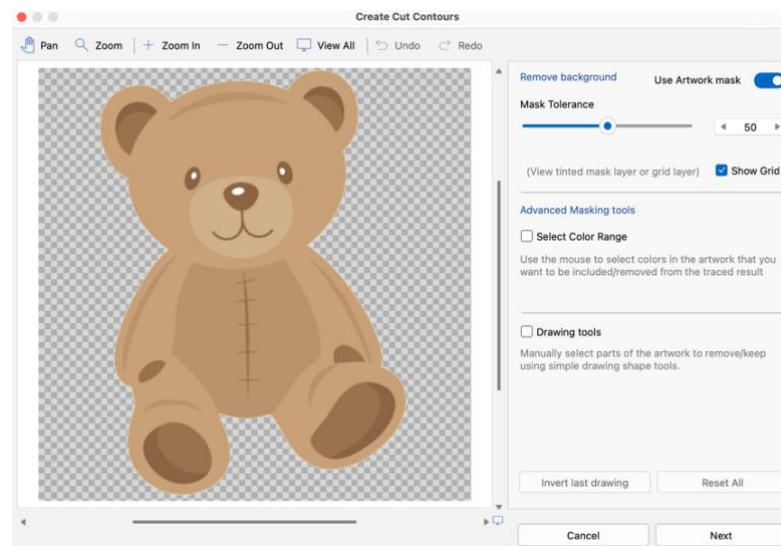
Create Cut Contours

Pan Zoom Zoom In Zoom Out View All Undo Redo

Remove background

Use Artwork mask

Mask Tolerance

50

(View tinted mask layer or grid layer)

Show Grid

Advanced Masking tools

Select Color Range

Use the mouse to select colors in the artwork that you want to be included/removed from the traced result

Drawing tools

Manually select parts of the artwork to remove/keep using simple drawing shape tools.

Invert last drawing

Reset All

Cancel

Next